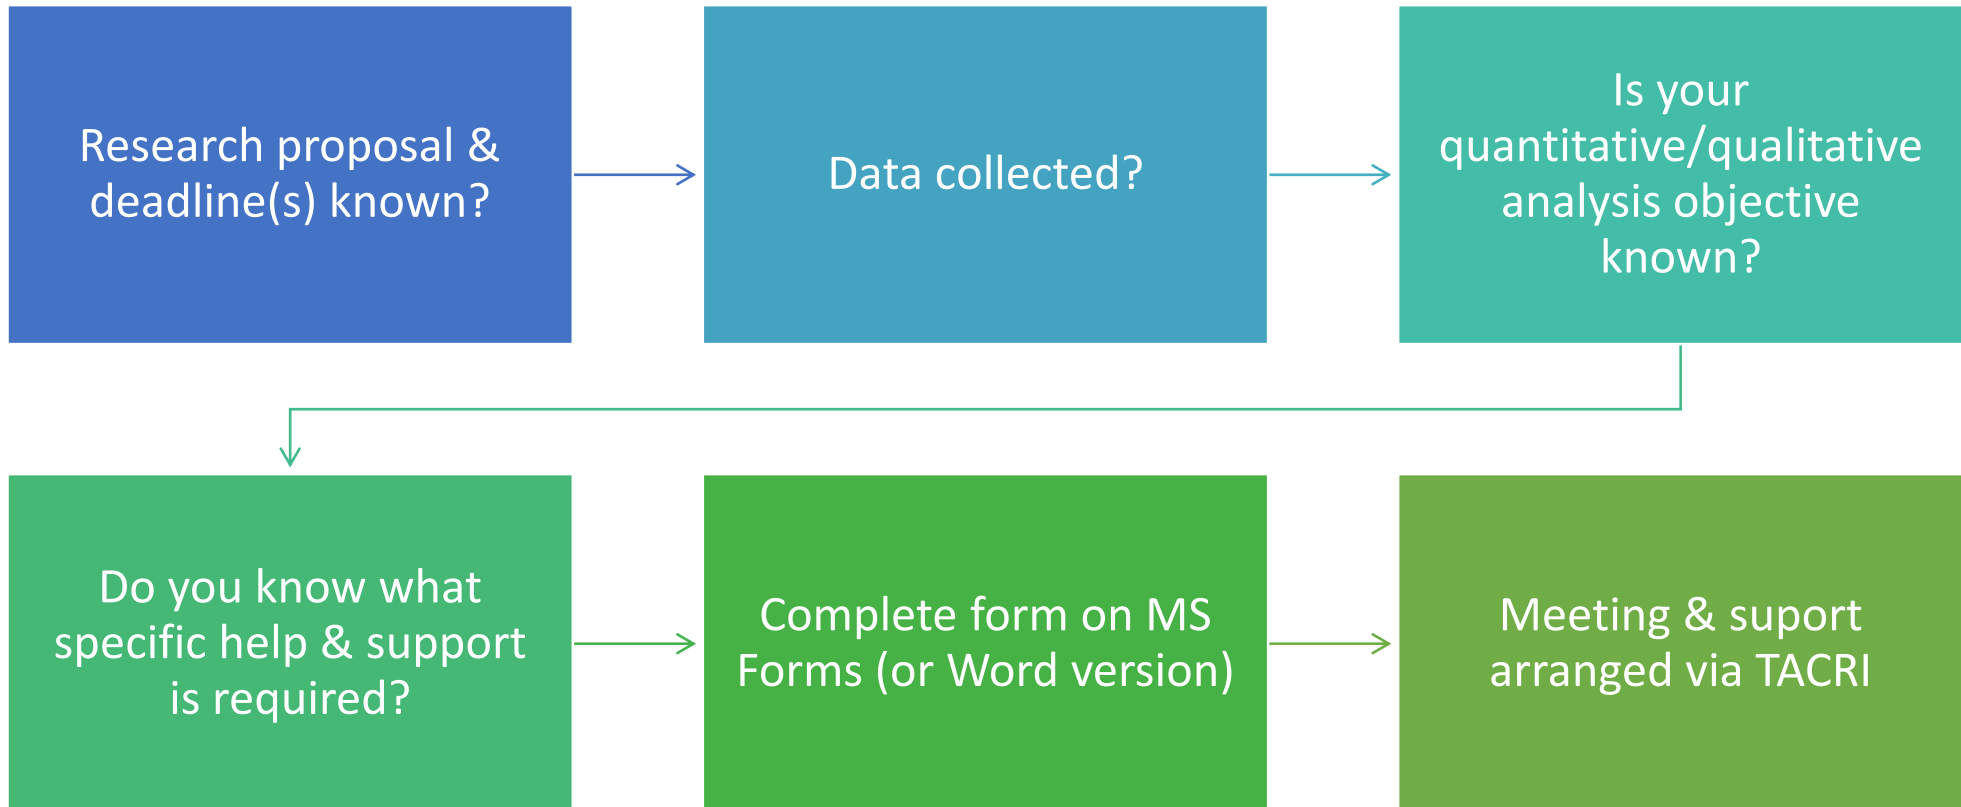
Research proposal & deadline(s) known?

Data collected?

Is your quantitative/qualitative analysis objective known?

Do you know what specific help & support is required?

Complete form on MS Forms (or Word version)

Meeting & suport arranged via TACRI